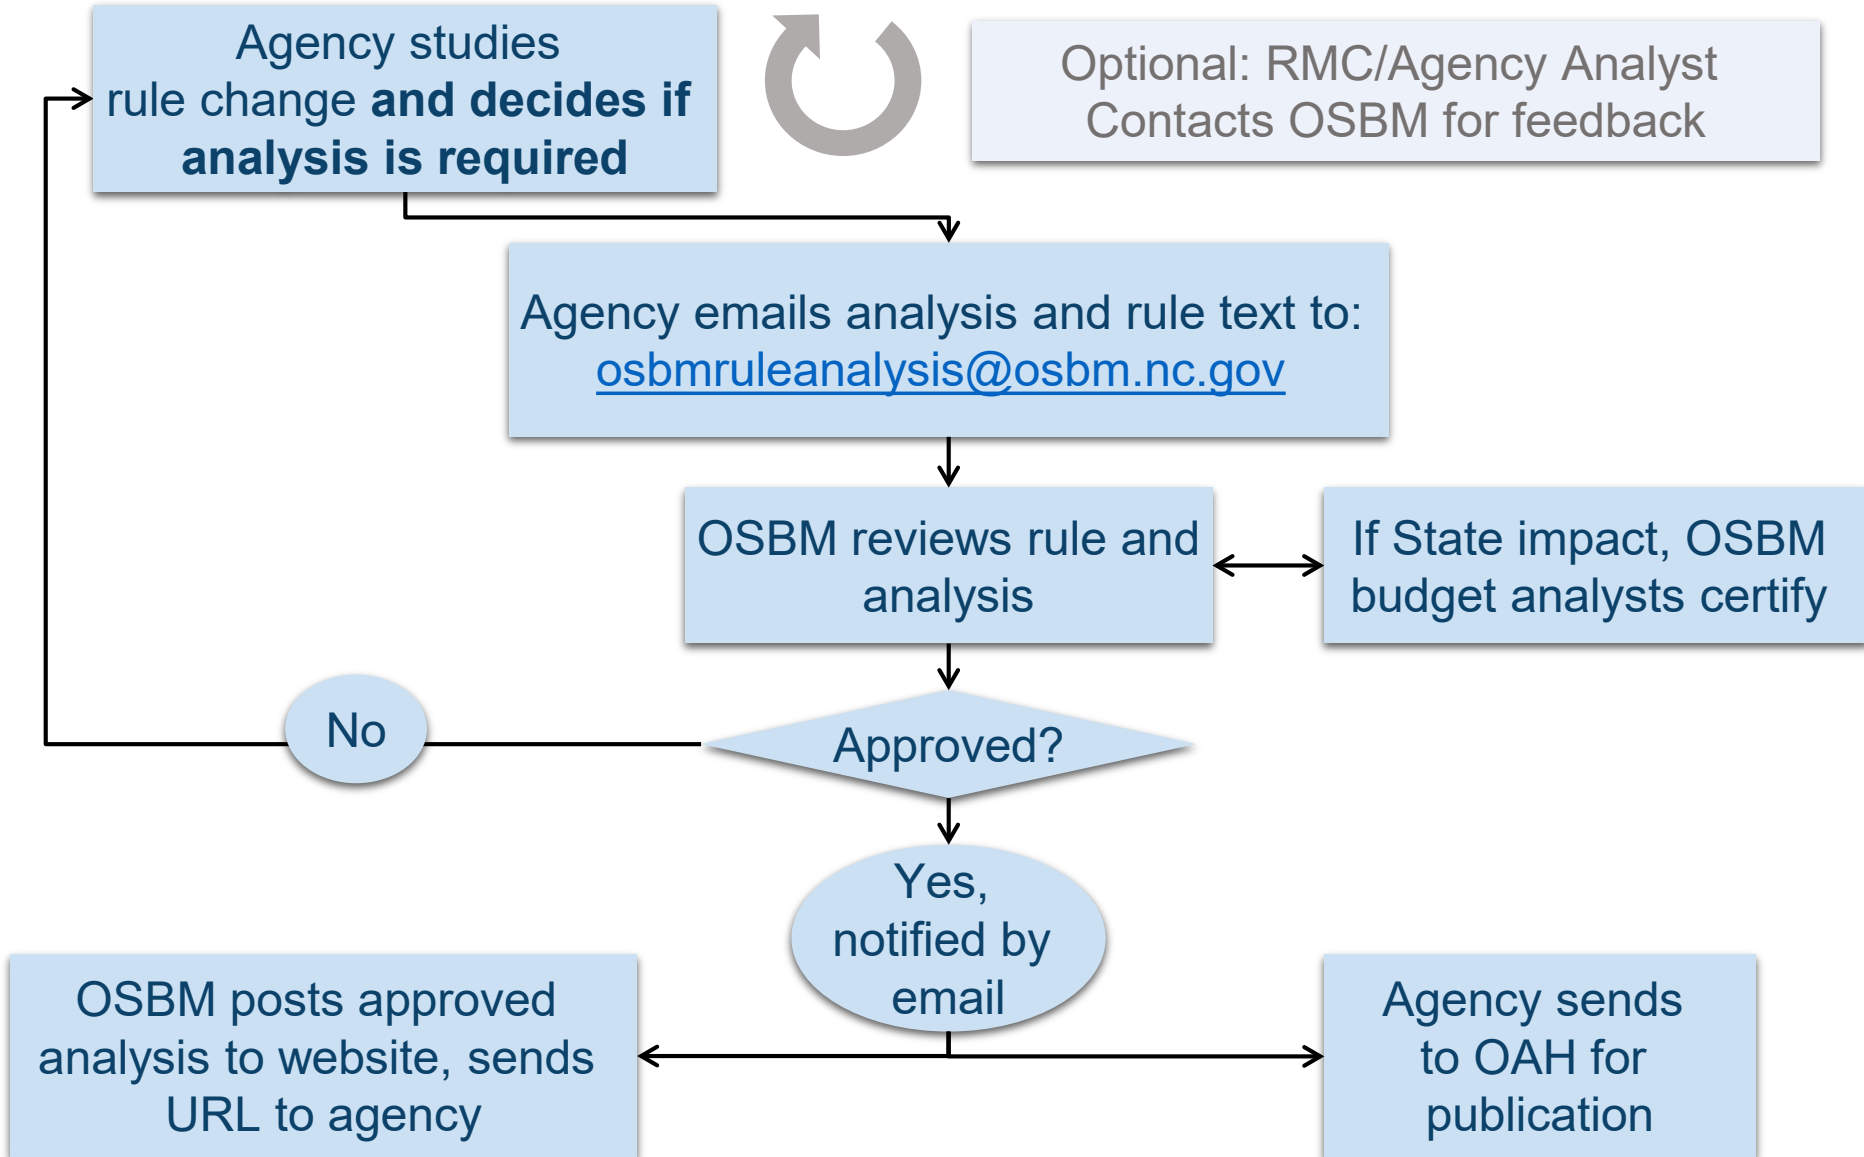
Agency studies rule change **and decides if analysis is required**

Optional: RMC/Agency Analyst Contacts OSBM for feedback

Agency emails analysis and rule text to: osbmruleanalysis@osbm.nc.gov

OSBM reviews rule and analysis

If State impact, OSBM budget analysts certify

No

Approved?

Yes, notified by email

OSBM posts approved analysis to website, sends URL to agency

Agency sends to OAH for publication